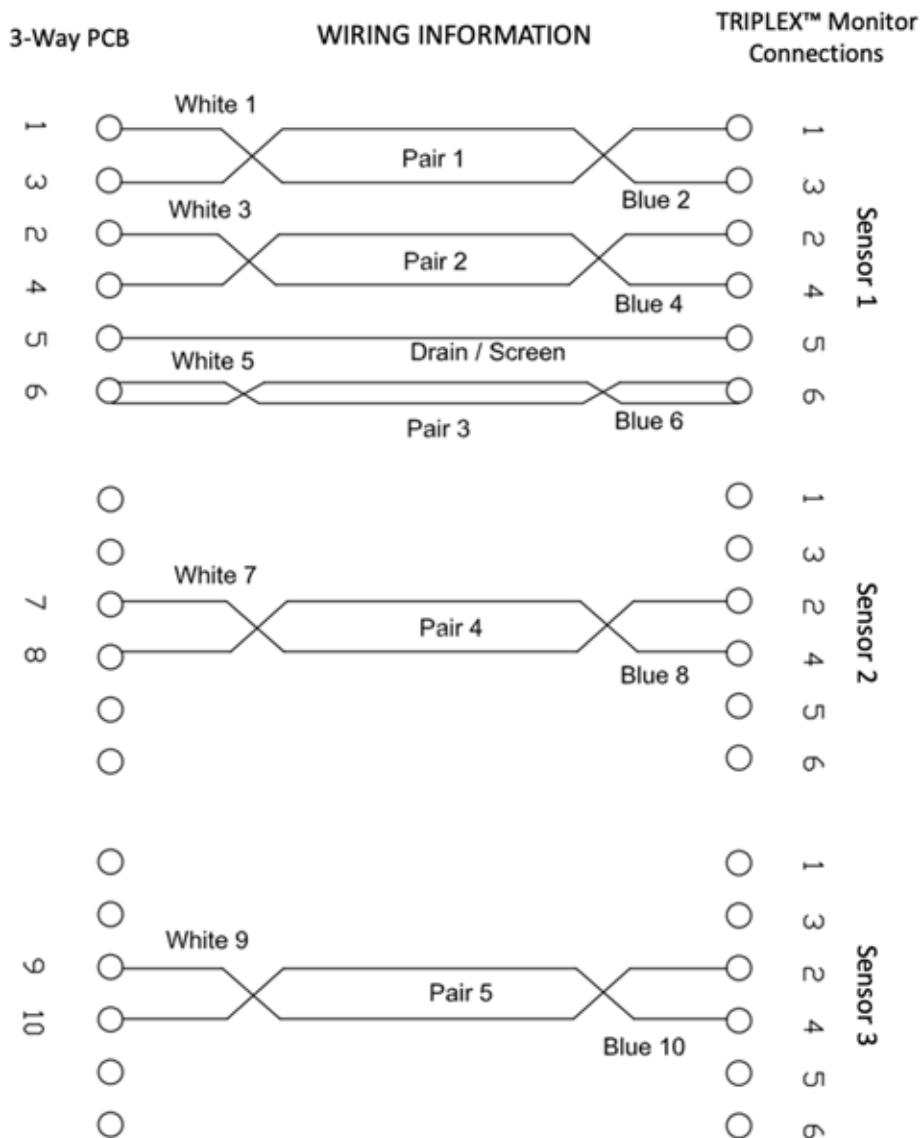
3-Way PCB

WIRING INFORMATION

TRIPLEX™ Monitor Connections

1
3
2
4
5
6

White 1
Pair 1
Blue 2
White 3
Pair 2
Blue 4
Drain / Screen
White 5
Pair 3
Blue 6

1
3
2
4
5
6

Sensor 1

7
8

White 7
Pair 4
Blue 8

1
3
2
4
5
6

Sensor 2

9
10

White 9
Pair 5
Blue 10

1
3
2
4
5
6

Sensor 3